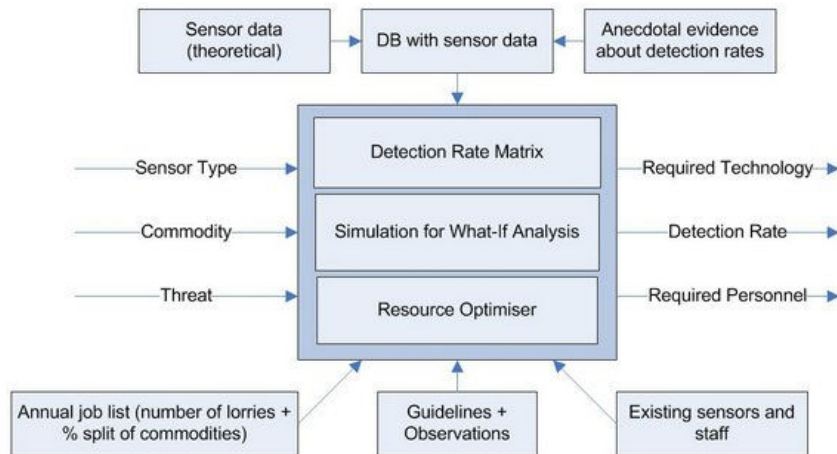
Sensor data (theoretical)

DB with sensor data

Anecdotal evidence about detection rates

Sensor Type

Commodity

Threat

Detection Rate Matrix

Simulation for What-If Analysis

Resource Optimiser

Required Technology

Detection Rate

Required Personnel

Annual job list (number of lorries + % split of commodities)

Guidelines + Observations

Existing sensors and staff